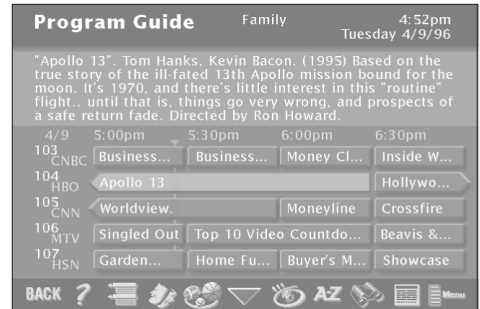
Program Guide Family 4:52pm Tuesday 4/9/96

"Apollo 13". Tom Hanks, Kevin Bacon. (1995) Based on the true story of the ill-fated 13th Apollo mission bound for the moon. It's 1970, and there's little interest in this "routine" flight.. until that is, things go very wrong, and prospects of a safe return fade. Directed by Ron Howard.

| 4/9 | 5:00pm | 5:30pm | 6:00pm | 6:30pm |
|---|---|---|---|---|
| 103 CNBC | Business... | Business... | Money Cl... | Inside W... |
| 104 HBO | Apollo 13 | | | Hollywo... |
| 105 CNN | Worldview. | | Moneyline | Crossfire |
| 106 MTV | Singled Out | Top 10 Video Countdo... | | Beavis &... |
| 107 HSN | Garden... | Home Fu... | Buyer's M... | Showcase |

BACK ? AZ Menu